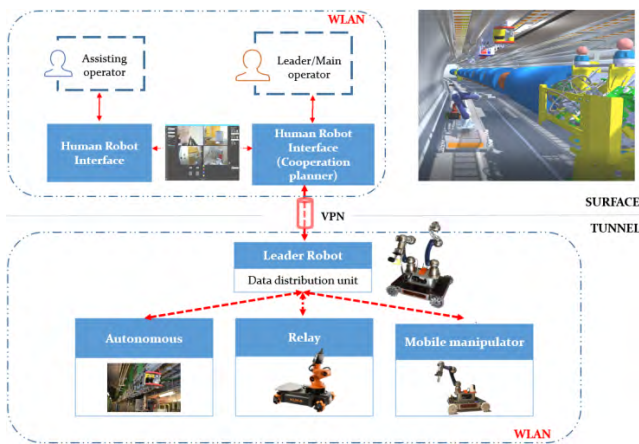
WLAN

Assisting operator

Leader/Main operator

Human Robot Interface

Human Robot Interface (Cooperation planner)

SURFACE

VPN

TUNNEL

Leader Robot

Data distribution unit

Autonomous

Relay

Mobile manipulator

WLAN